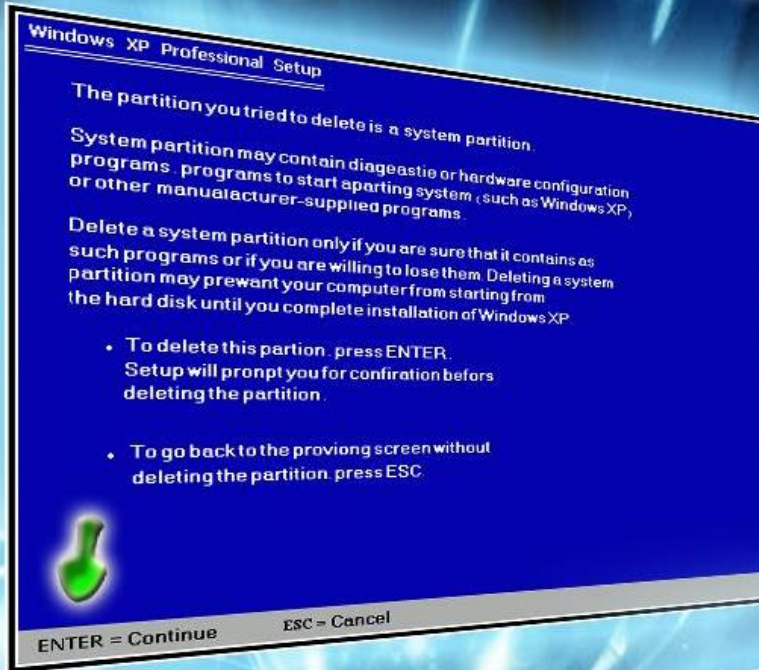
Windows XP Professional Setup

The partition you tried to delete is a system partition.

System partition may contain diageastie or hardware configuration programs . programs to start aparting system (such as Windows XP) or other manualacturer-supplied programs.

Delete a system partition only if you are sure that it contains as such programs or if you are willing to lose them. Deleting a system partition may prewant your computer from starting from the hard disk until you complete installation of Windows XP.

• To delete this partion. press ENTER. Setup will pronpt you for confiration befors deleting the partition.

• To go back to the proviong screen without deleting the partition. press ESC.

ENTER = Continue ESC = Cancel